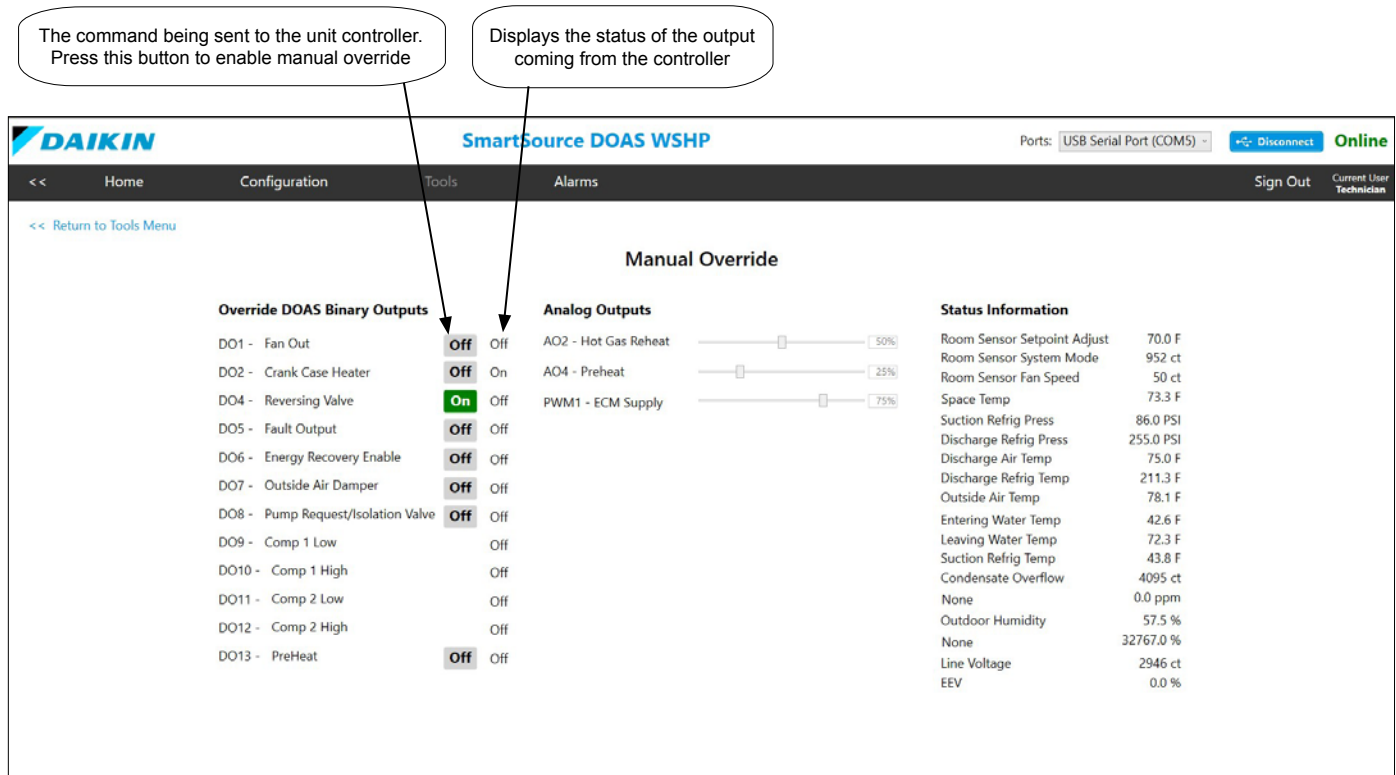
The command being sent to the unit controller. Press this button to enable manual override

Displays the status of the output coming from the controller

DAIKIN

SmartSource DOAS WSHP

Ports: USB Serial Port (COM5)

Disconnect

Online

<<

Home

Configuration

Tools

Alarms

Sign Out

Current User
Technician

<< Return to Tools Menu

Manual Override

Override DOAS Binary Outputs

| | | |
|---|---|---|
| DO1 - Fan Out | Off | Off |
| DO2 - Crank Case Heater | Off | On |
| DO4 - Reversing Valve | On | Off |
| DO5 - Fault Output | Off | Off |
| DO6 - Energy Recovery Enable | Off | Off |
| DO7 - Outside Air Damper | Off | Off |
| DO8 - Pump Request/Isolation Valve | Off | Off |
| DO9 - Comp 1 Low | | Off |
| DO10 - Comp 1 High | | Off |
| DO11 - Comp 2 Low | | Off |
| DO12 - Comp 2 High | | Off |
| DO13 - PreHeat | Off | Off |

Analog Outputs

| | |
|---|---|
| AO2 - Hot Gas Reheat | 50% |
| AO4 - Preheat | 25% |
| PWM1 - ECM Supply | 75% |

Status Information

| | |
|---|---|
| Room Sensor Setpoint Adjust | 70.0 F |
| Room Sensor System Mode | 952 ct |
| Room Sensor Fan Speed | 50 ct |
| Space Temp | 73.3 F |
| Suction Refrig Press | 86.0 PSI |
| Discharge Refrig Press | 255.0 PSI |
| Discharge Air Temp | 75.0 F |
| Discharge Refrig Temp | 211.3 F |
| Outside Air Temp | 78.1 F |
| Entering Water Temp | 42.6 F |
| Leaving Water Temp | 72.3 F |
| Suction Refrig Temp | 43.8 F |
| Condensate Overflow | 4095 ct |
| None | 0.0 ppm |
| Outdoor Humidity | 57.5 % |
| None | 32767.0 % |
| Line Voltage | 2946 ct |
| EEV | 0.0 % |